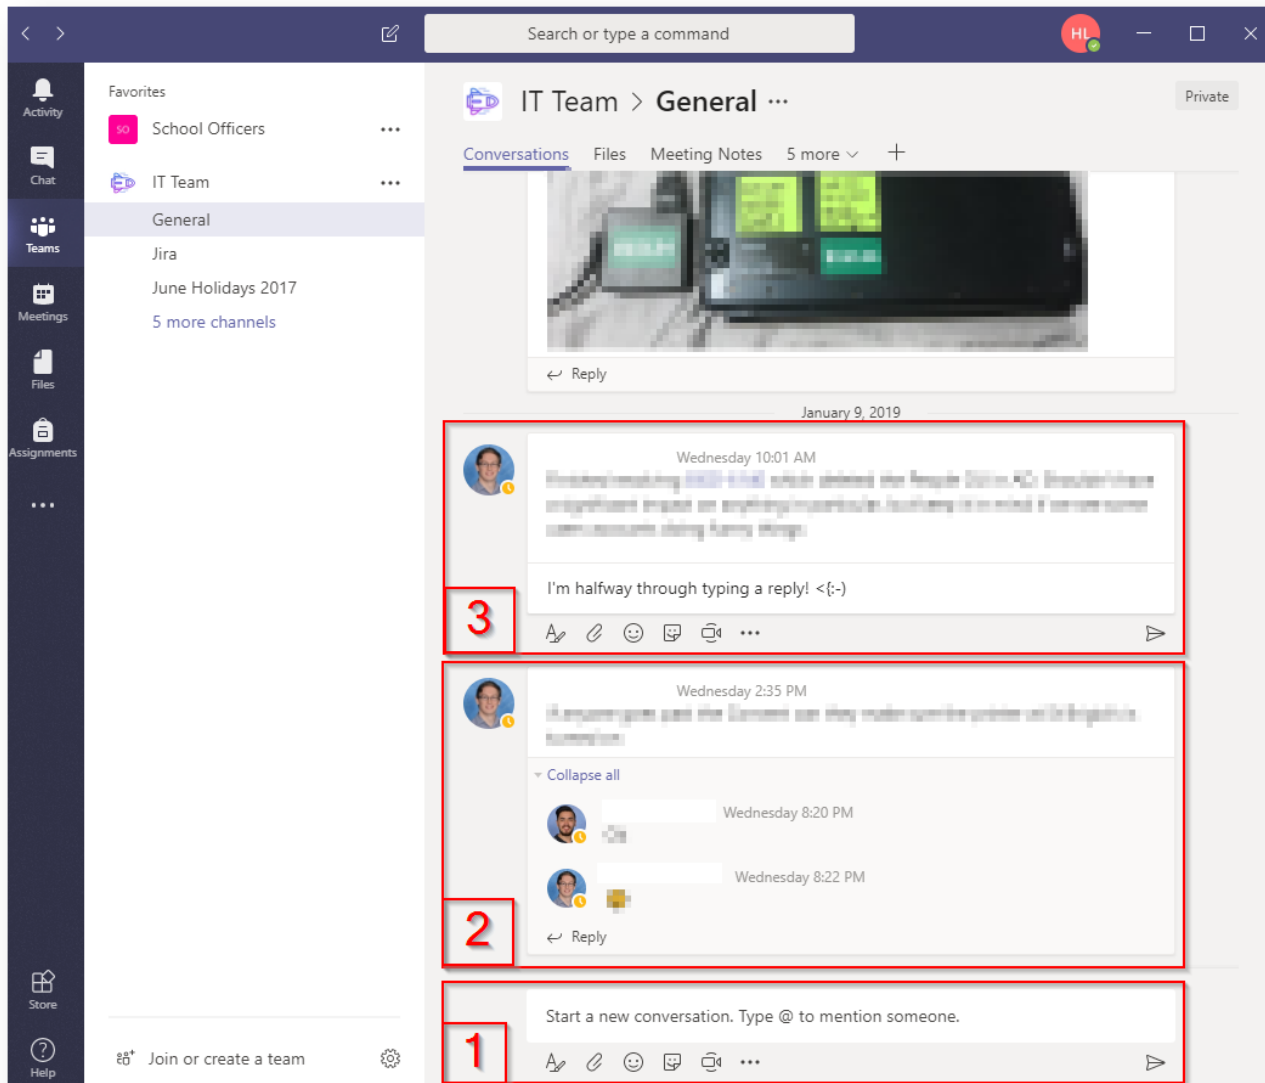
Search or type a command

HL

Activity
Chat
Teams
Meetings
Files
Assignments
...
Store
Help

Favorites
SO School Officers ...
IT Team ...
General
Jira
June Holidays 2017
5 more channels

Join or create a team

IT Team > General ...
Private

Conversations Files Meeting Notes 5 more +

Reply

January 9, 2019

Wednesday 10:01 AM
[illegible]

I'm halfway through typing a reply! <{:-)

3

Wednesday 2:35 PM
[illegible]

Collapse all

Wednesday 8:20 PM
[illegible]

Wednesday 8:22 PM

Reply

2

Start a new conversation. Type @ to mention someone.

1